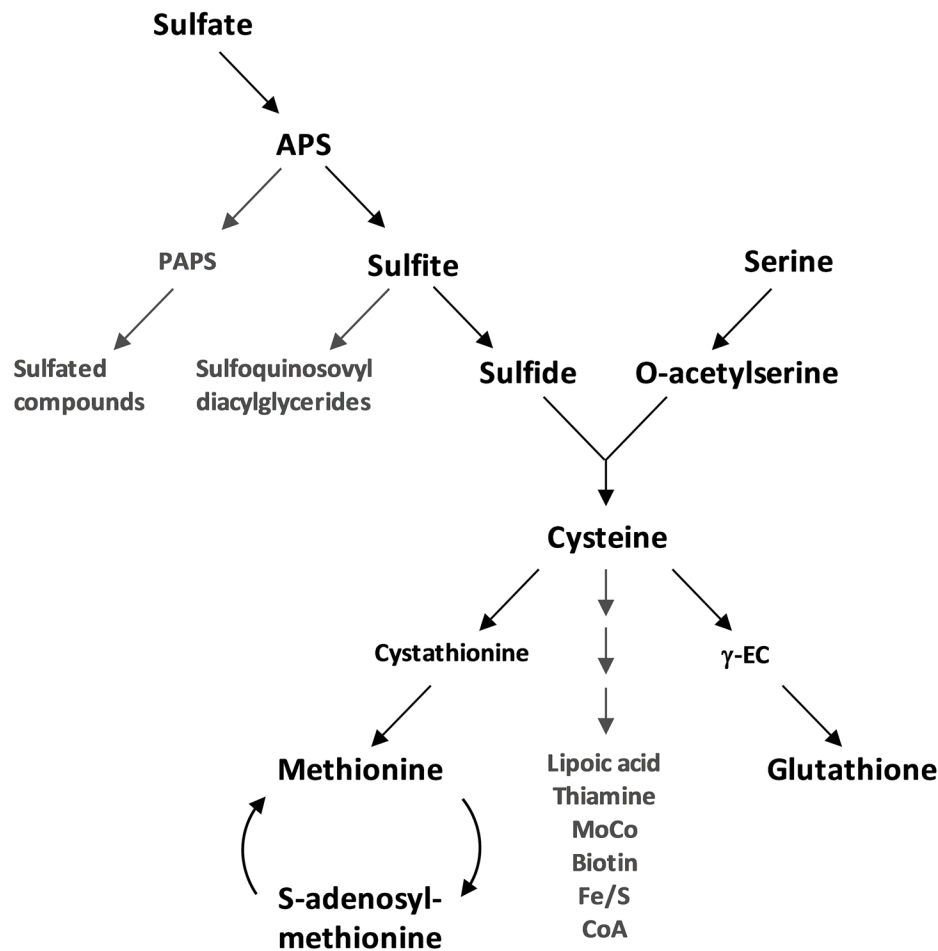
Sulfate

APS

PAPS

Sulfite

Serine

Sulfated compounds

Sulfoquinosovyl diacylglycerides

Sulfide

O-acetylserine

Cysteine

Cystathionine

γ-EC

Methionine

Lipoic acid
Thiamine
MoCo
Biotin
Fe/S
CoA

Glutathione

S-adenosyl-
methionine